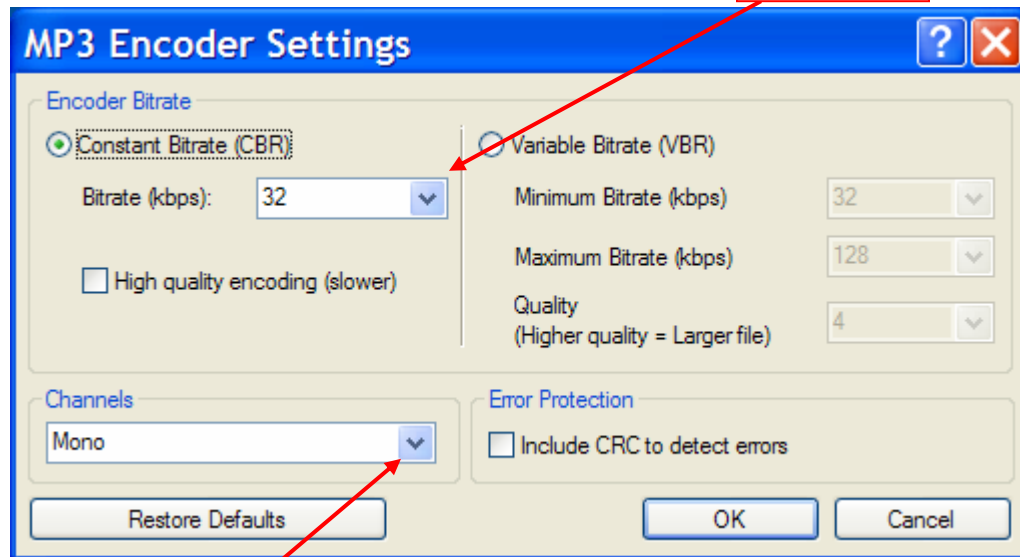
MP3 Encoder Settings

Encoder Bitrate

Constant Bitrate (CBR)

Bitrate (kbps): 32

High quality encoding (slower)

Variable Bitrate (VBR)

Minimum Bitrate (kbps) 32

Maximum Bitrate (kbps) 128

Quality
(Higher quality = Larger file) 4

Channels

Mono

Error Protection

Include CRC to detect errors

Restore Defaults

OK

Cancel